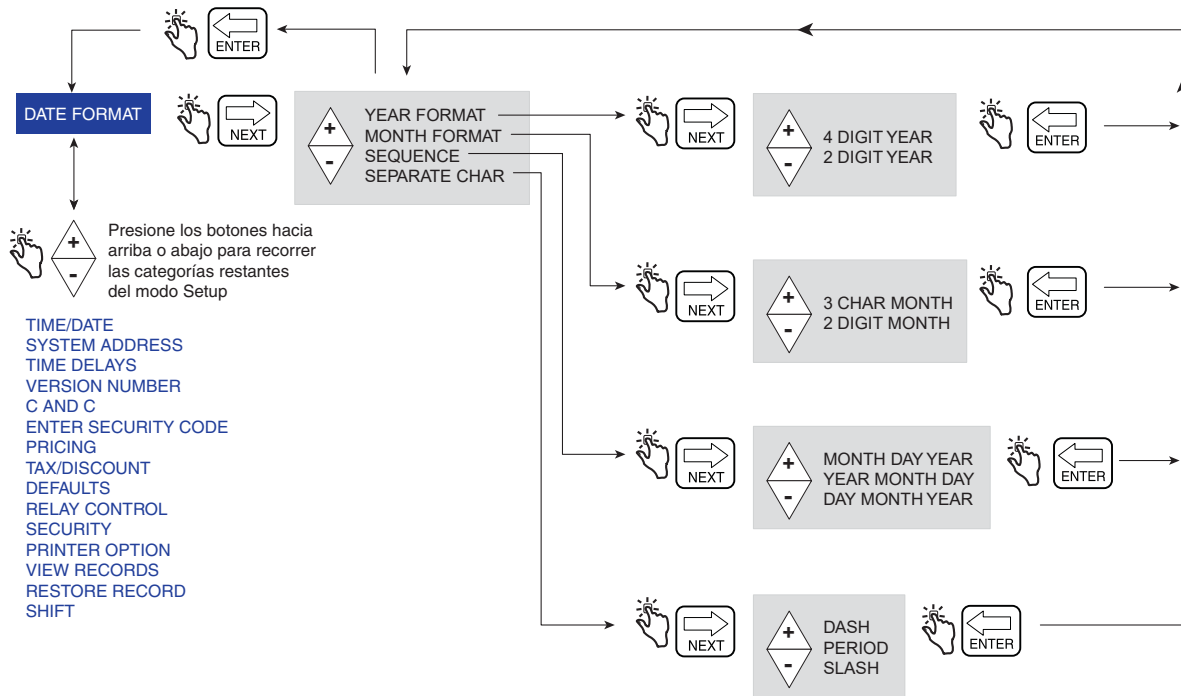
ENTER

DATE FORMAT

NEXT

+
-
YEAR FORMAT
MONTH FORMAT
SEQUENCE
SEPARATE CHAR

NEXT

+
-
4 DIGIT YEAR
2 DIGIT YEAR

ENTER

+
-
Presione los botones hacia arriba o abajo para recorrer las categorías restantes del modo Setup

NEXT

+
-
3 CHAR MONTH
2 DIGIT MONTH

ENTER

TIME/DATE
SYSTEM ADDRESS
TIME DELAYS
VERSION NUMBER
C AND C
ENTER SECURITY CODE
PRICING
TAX/DISCOUNT
DEFAULTS
RELAY CONTROL
SECURITY
PRINTER OPTION
VIEW RECORDS
RESTORE RECORD
SHIFT

NEXT

+
-
MONTH DAY YEAR
YEAR MONTH DAY
DAY MONTH YEAR

ENTER

NEXT

+
-
DASH
PERIOD
SLASH

ENTER